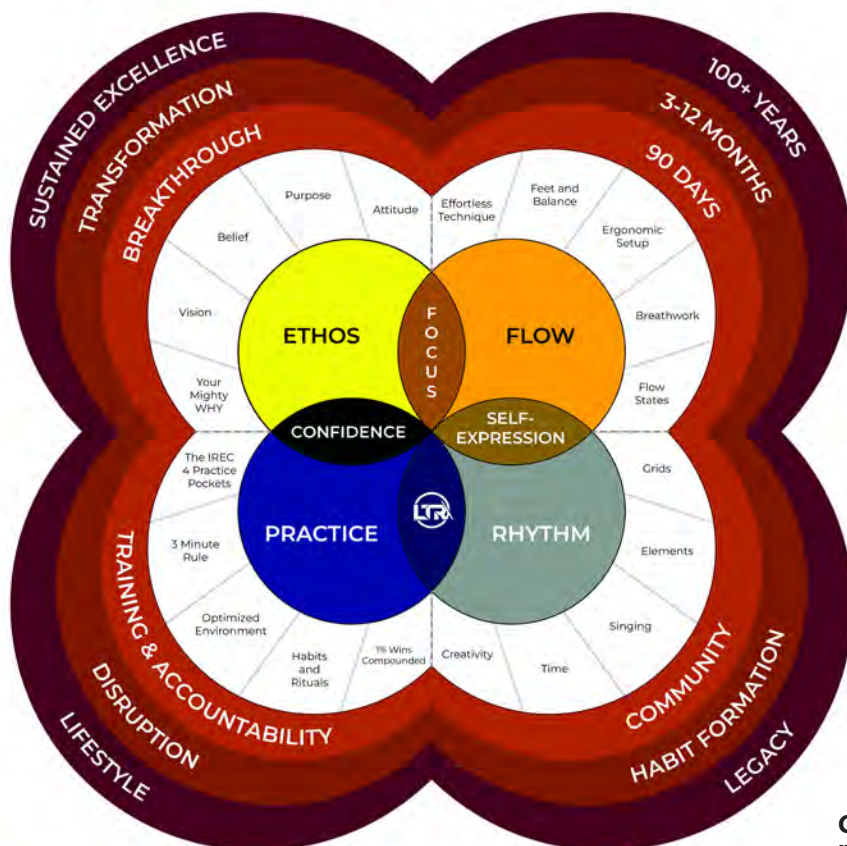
SUSTAINED EXCELLENCE
TRANSFORMATION
BREAKTHROUGH

100+ YEARS
3-12 MONTHS
90 DAYS

Purpose
Attitude
Belief
Vision
Your Mighty WHY

Effortless Technique
Feet and Balance
Ergonomic Setup
Breathwork
Flow States

ETHOS
FOCUS
FLOW
CONFIDENCE
SELF-EXPRESSION
PRACTICE
LTR
RHYTHM

The IREC 4 Practice Pockets
3 Minute Rule
Optimized Environment
Habits and Rituals
1% Wins Compounded

Creativity
Time
Singing
Elements
Grids

TRAINING & ACCOUNTABILITY
DISRUPTION
LIFESTYLE

COMMUNITY
HABIT FORMATION
LEGACY